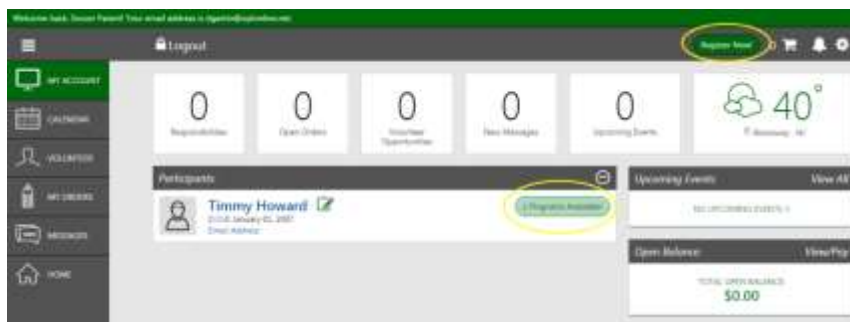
Welcome back, Soccer Parent! Your email address is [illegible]

Logout

Register Now!

MY ACCOUNT

CALENDAR

VOLUNTEER

MY ORDERS

MESSAGES

HOME

0
Responsibilities

0
Open Orders

0
Volunteer Opportunities

0
New Messages

0
Upcoming Events

40°
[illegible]

Participants

Timmy Howard
D.O.B. January 01, 2007
Email Address

1 Programs Available

Upcoming Events
View All

NO UPCOMING EVENTS

Open Balance
View/Pay

TOTAL OPEN BALANCE
$0.00